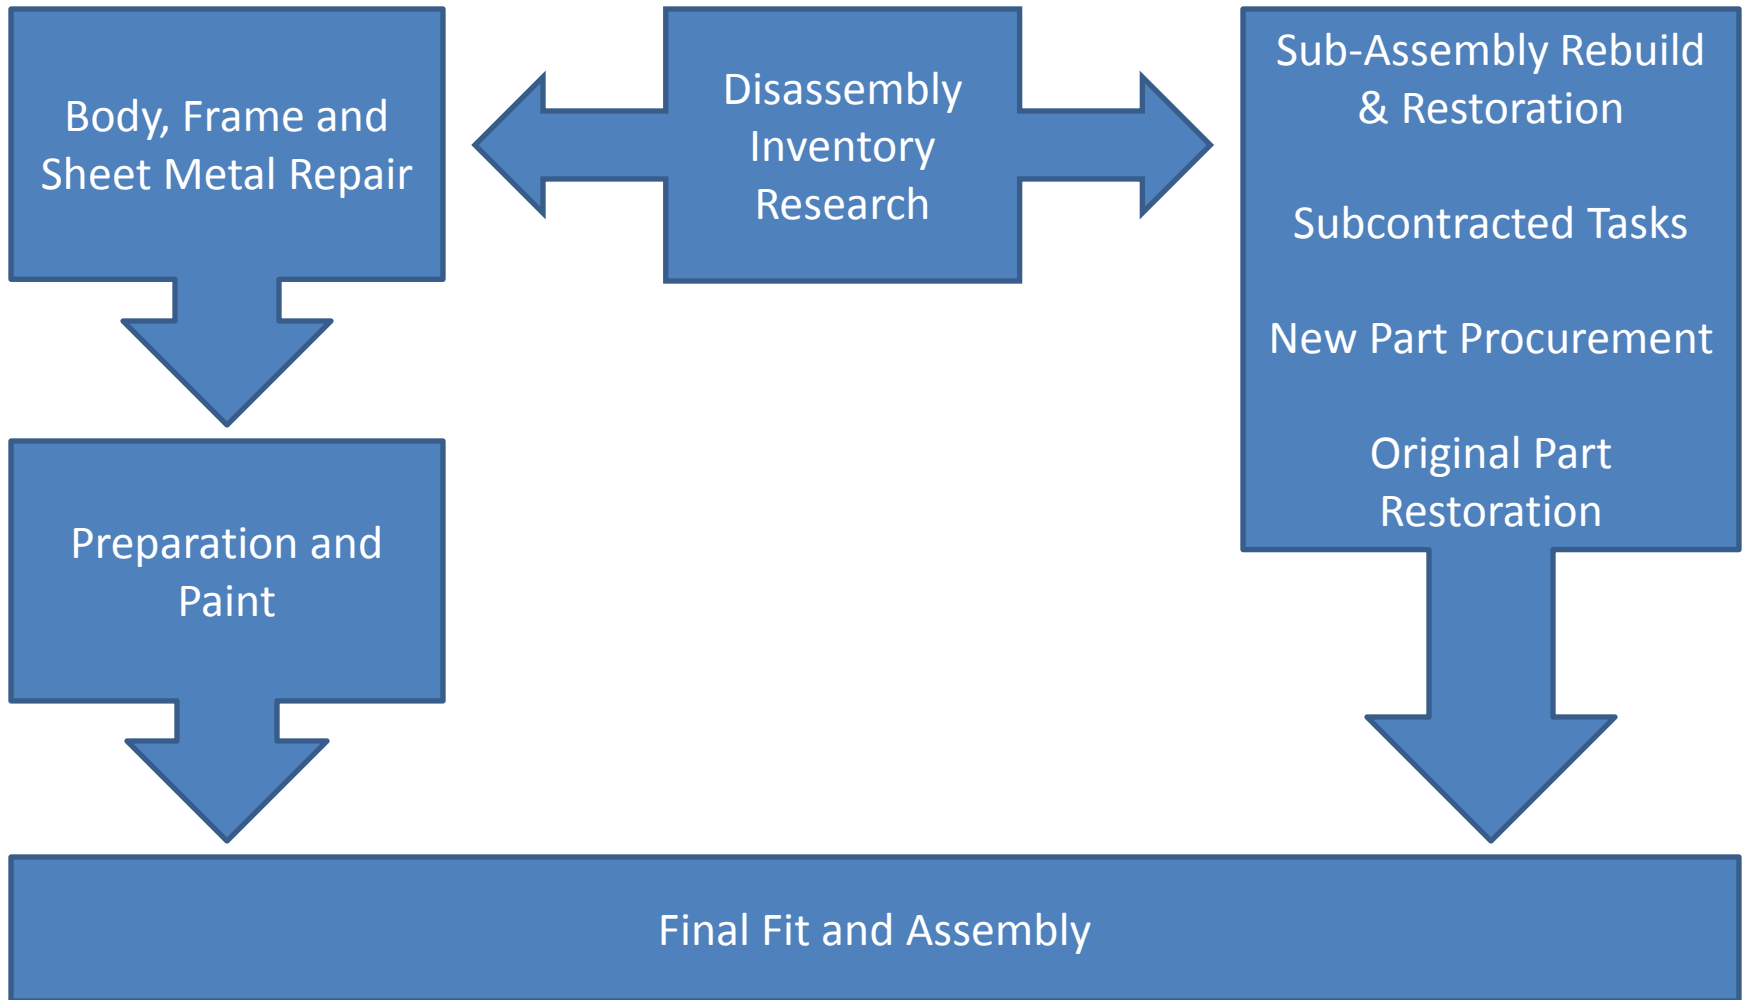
Body, Frame and Sheet Metal Repair

Disassembly
Inventory
Research

Sub-Assembly Rebuild & Restoration

Subcontracted Tasks

New Part Procurement

Original Part Restoration

Preparation and Paint

Final Fit and Assembly